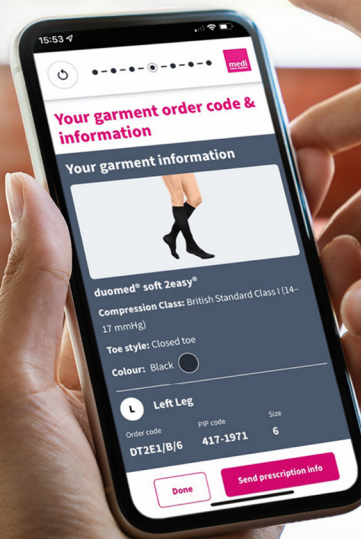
15:53

medi

Your garment order code & information

Your garment information

duomed® soft 2easy®

Compression Class: British Standard Class I (14–17 mmHg)

Toe style: Closed toe

Colour: Black

L Left Leg

| Order code | PIP code | Size |
|---|---|---|
| DT2E1/B/6 | 417-1971 | 6 |

Done

Send prescription info